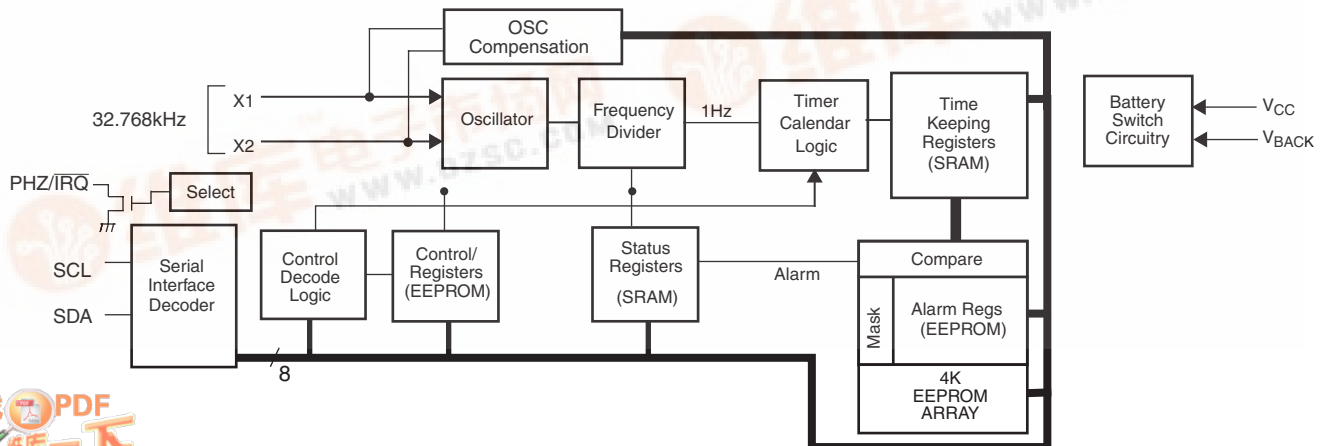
OSC Compensation

32.768kHz

X1

X2

Oscillator

Frequency Divider

1Hz

Timer Calendar Logic

Time Keeping Registers (SRAM)

Battery Switch Circuitry

$V_{CC}$

$V_{BACK}$

PHZ/$\overline{IRQ}$

Select

SCL

SDA

Serial Interface Decoder

Control Decode Logic

Control/ Registers (EEPROM)

Status Registers (SRAM)

Alarm

Compare

Mask

Alarm Regs (EEPROM)

4K EEPROM ARRAY

8

www.dzsc.com

PDF